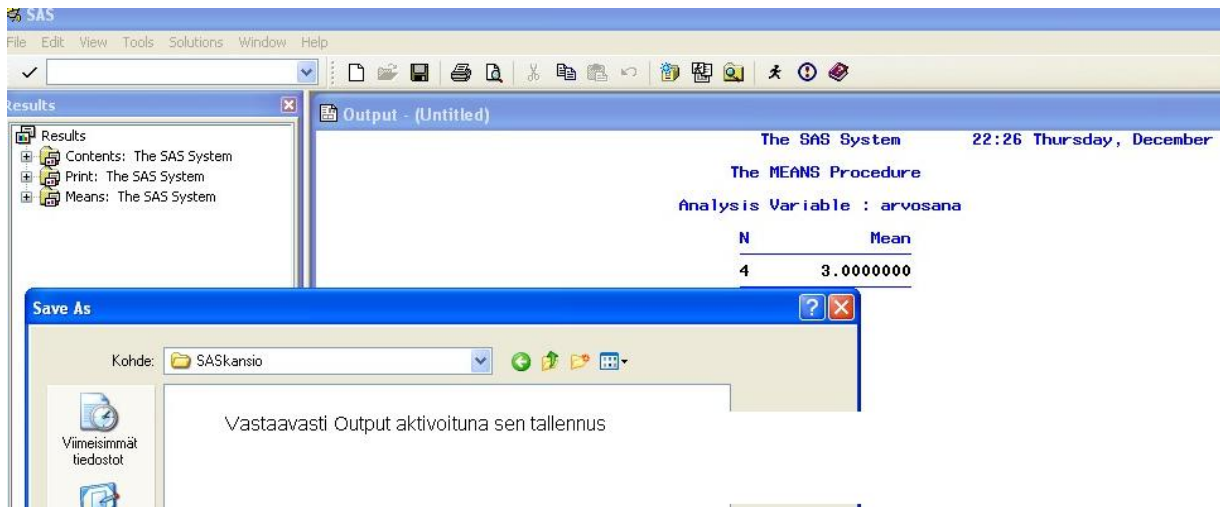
SAS

File Edit View Tools Solutions Window Help

Results

Results
Contents: The SAS System
Print: The SAS System
Means: The SAS System

Output - (Untitled)

The SAS System 22:26 Thursday, December

The MEANS Procedure

Analysis Variable : arvosana

| N | Mean |
|---|---|
| 4 | 3.0000000 |

Save As

Kohde: SASkansio

Viimeisimmät tiedostot

Vastaavasti Output aktivoituna sen tallennus